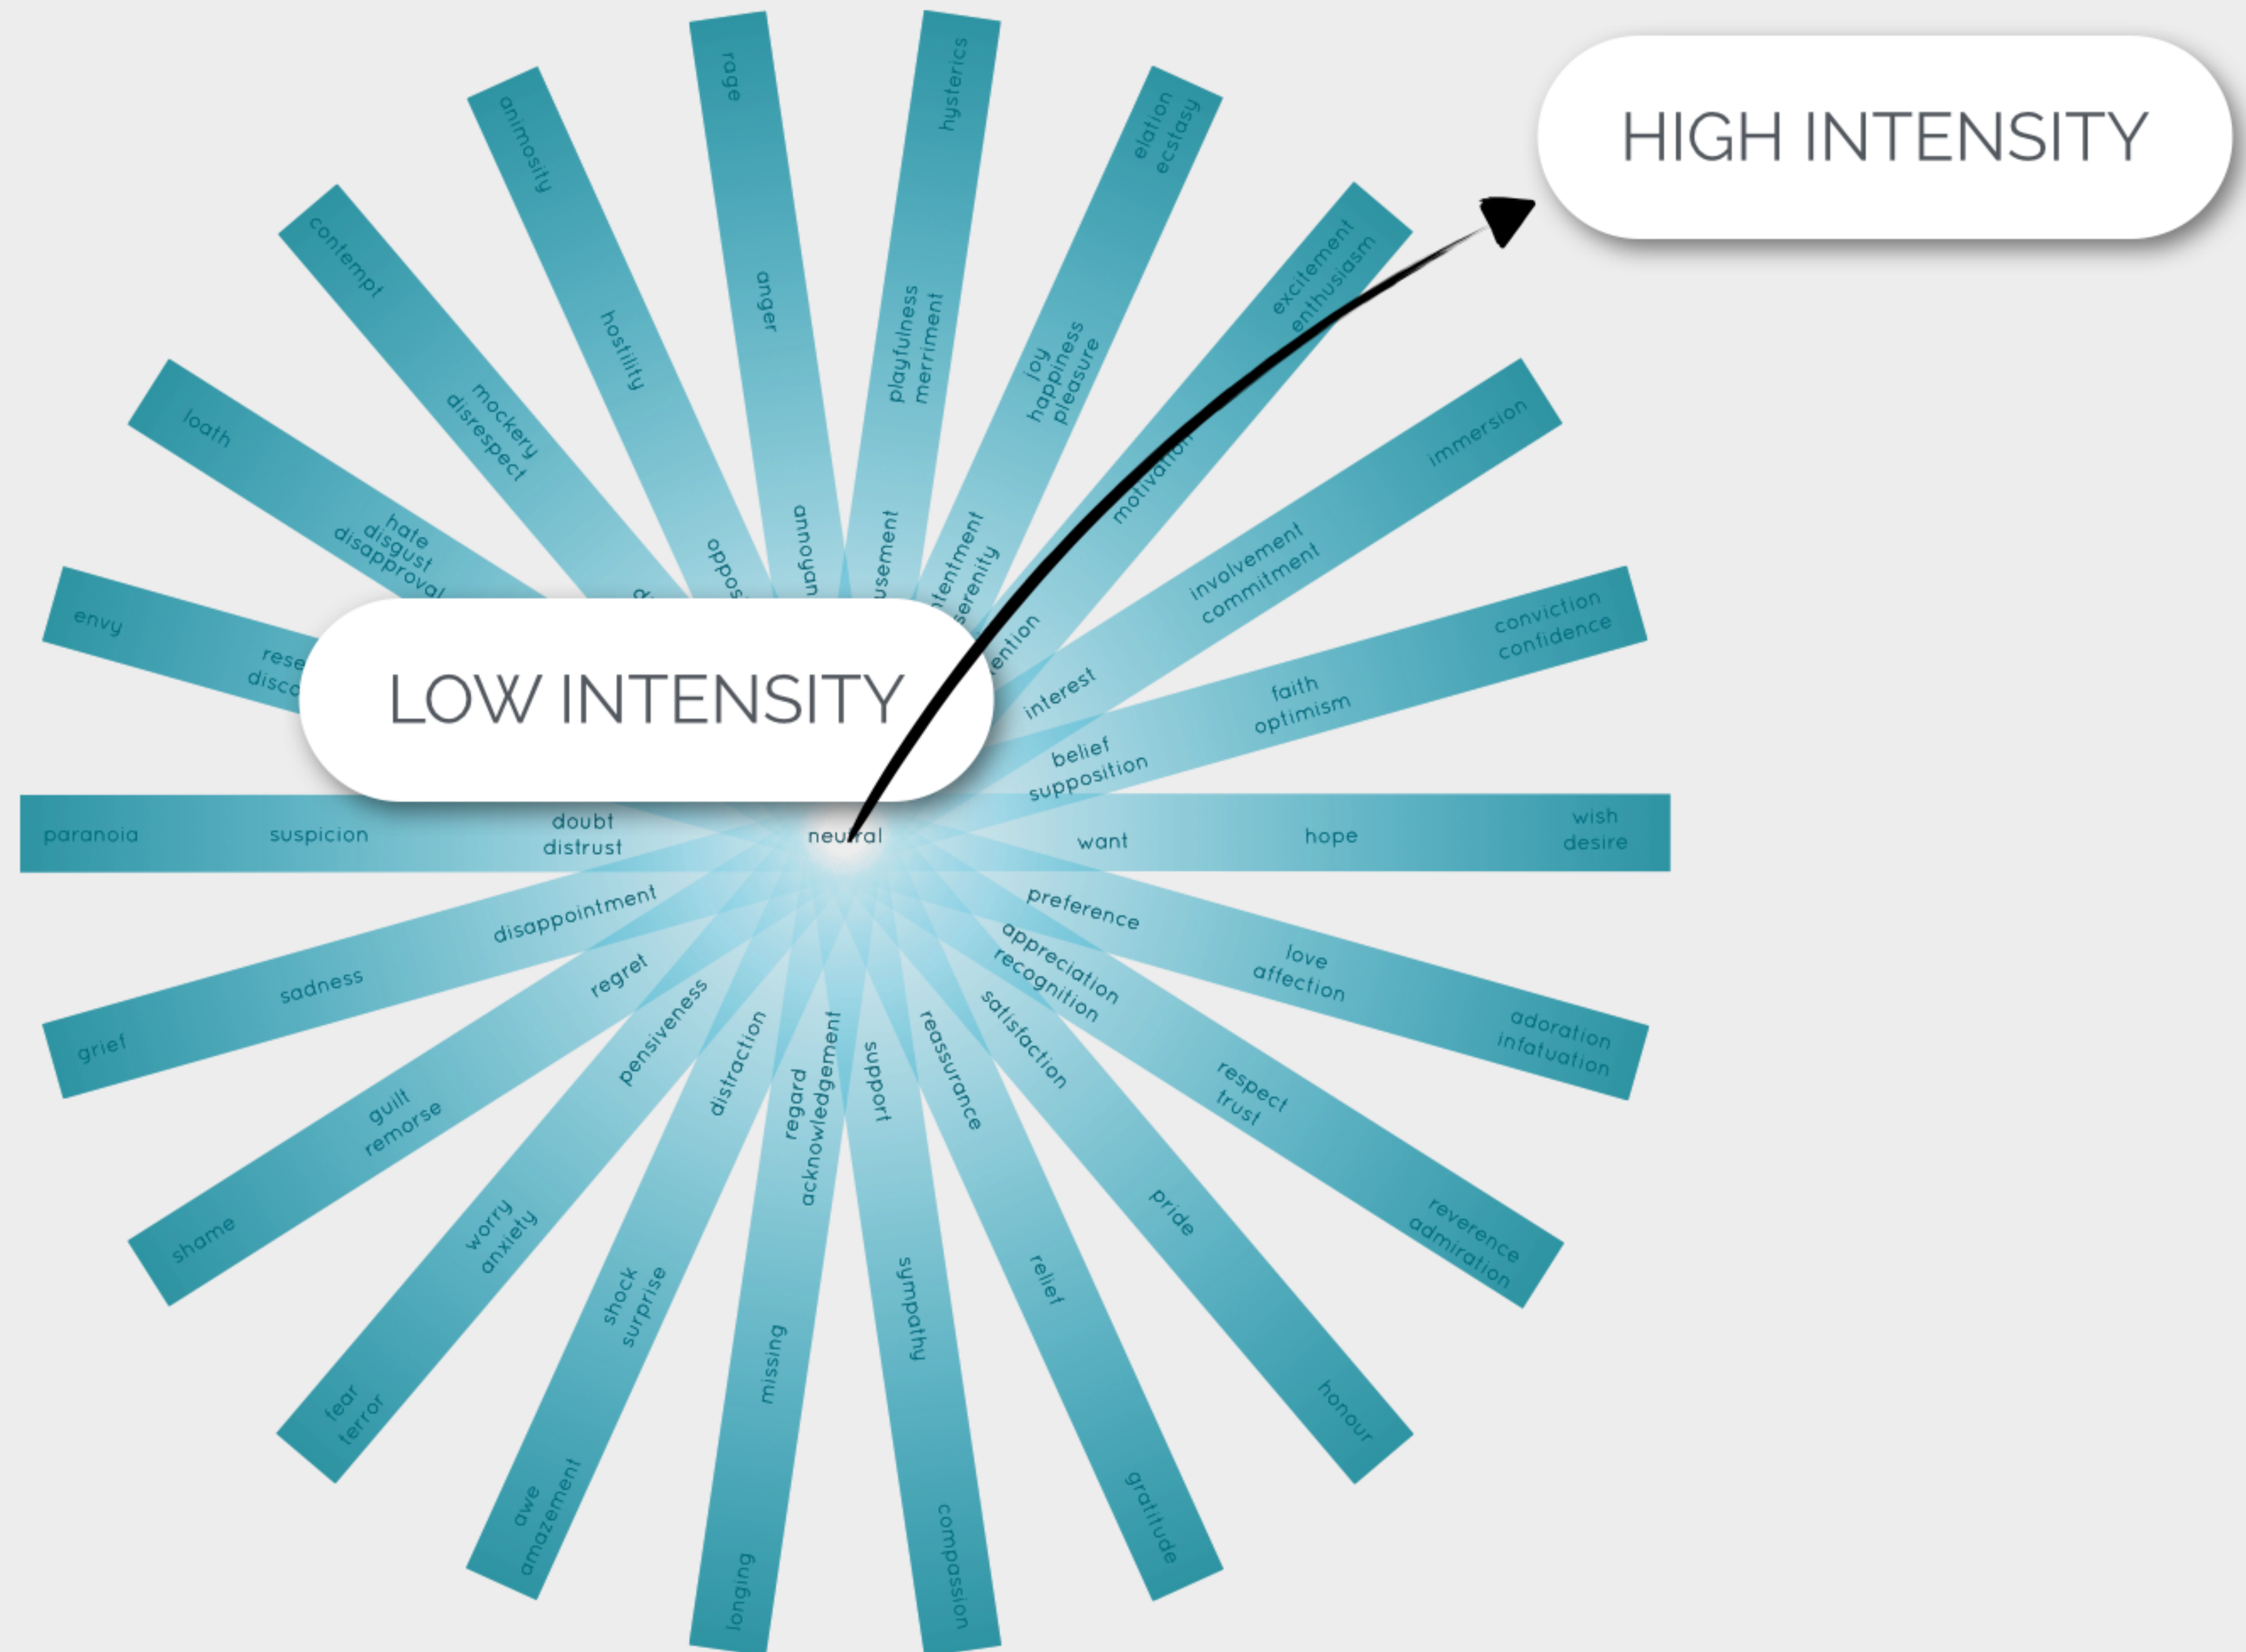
HIGH INTENSITY

LOW INTENSITY

rage
anger
annoyan

hysterics
playfulness
merriment
usement

elation
ecstasy
joy
happiness
pleasure
ntentment
serenity

excitement
enthusiasm
motivation
ention

immersion
involvement
commitment
interest

conviction
confidence
faith
optimism
belief
supposition

wish
desire
hope
want

neutral

paranoia
suspicion
doubt
distrust

animosity
hostility
oppos

contempt
mockery
disrespect
d

loath
hate
disgust
disapproval

envy
rese
disco

grief
sadness
disappointment

shame
guilt
remorse
regret

fear
terror
worry
anxiety
pensiveness

awe
amazement
shock
surprise
distraction

longing
missing
regard
acknowledgement

compassion
sympathy
support

gratitude
relief
reassurance

honour
pride
satisfaction

reverence
admiration
respect
trust
appreciation
recognition

adoration
infatuation
love
affection
preference